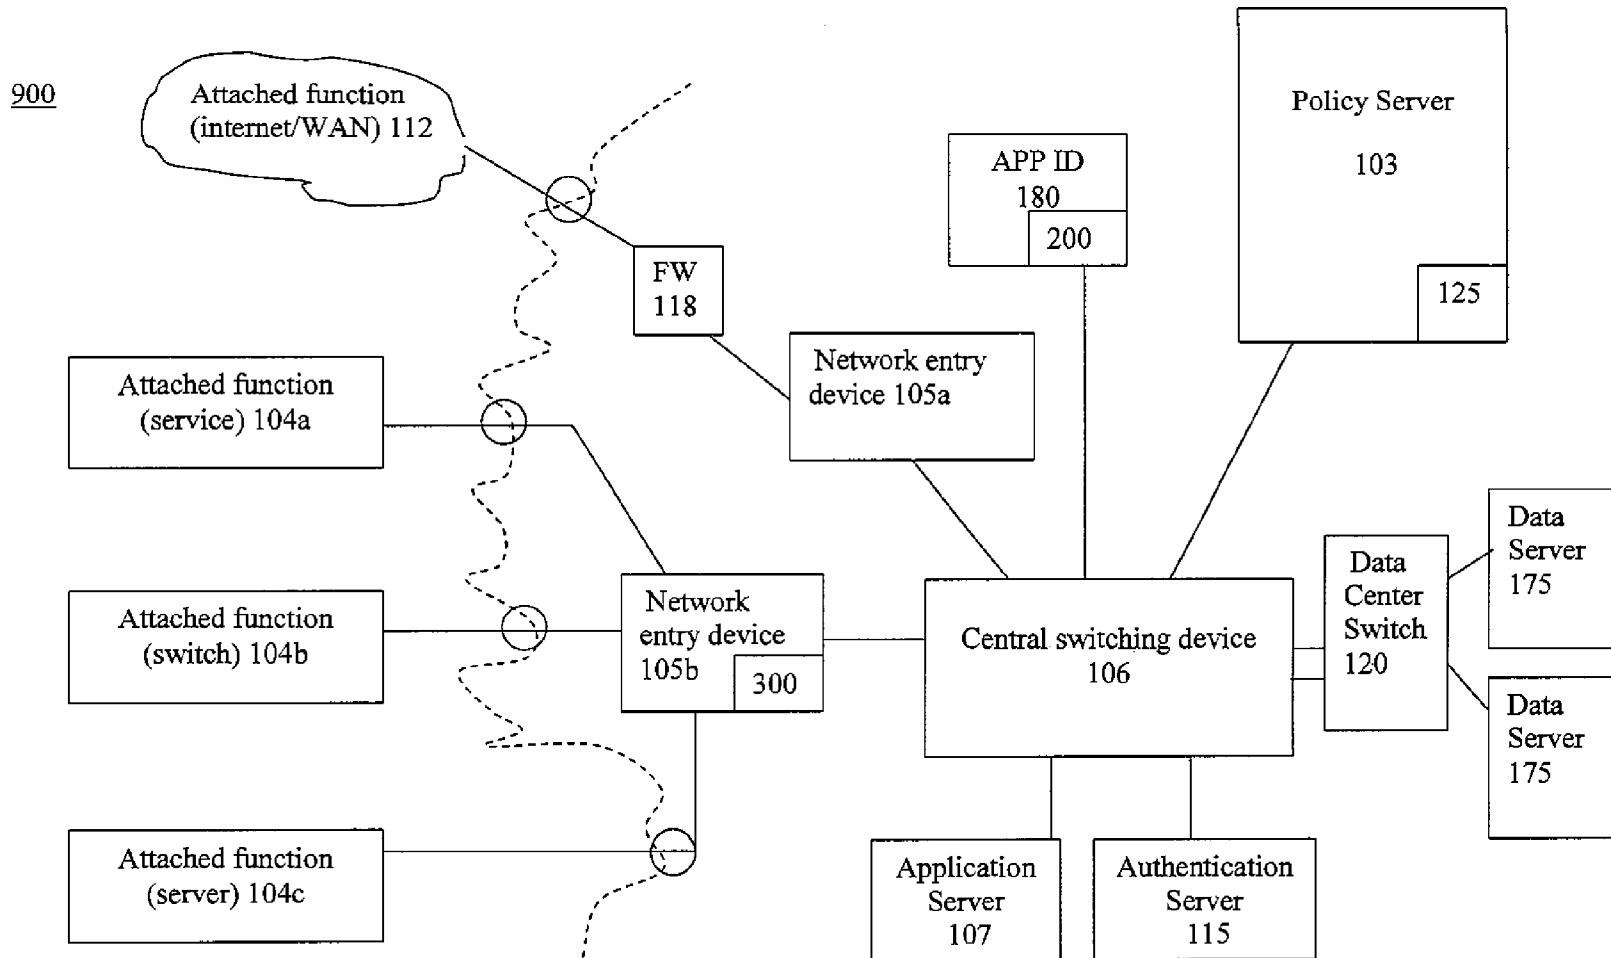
900

Attached function (internet/WAN) 112

FW 118

Attached function (service) 104a

Attached function (switch) 104b

Attached function (server) 104c

Network entry device 105a

Network entry device 105b

300

APP ID 180

200

Policy Server

103

125

Central switching device 106

Data Center Switch 120

Data Server 175

Data Server 175

Application Server 107

Authentication Server 115